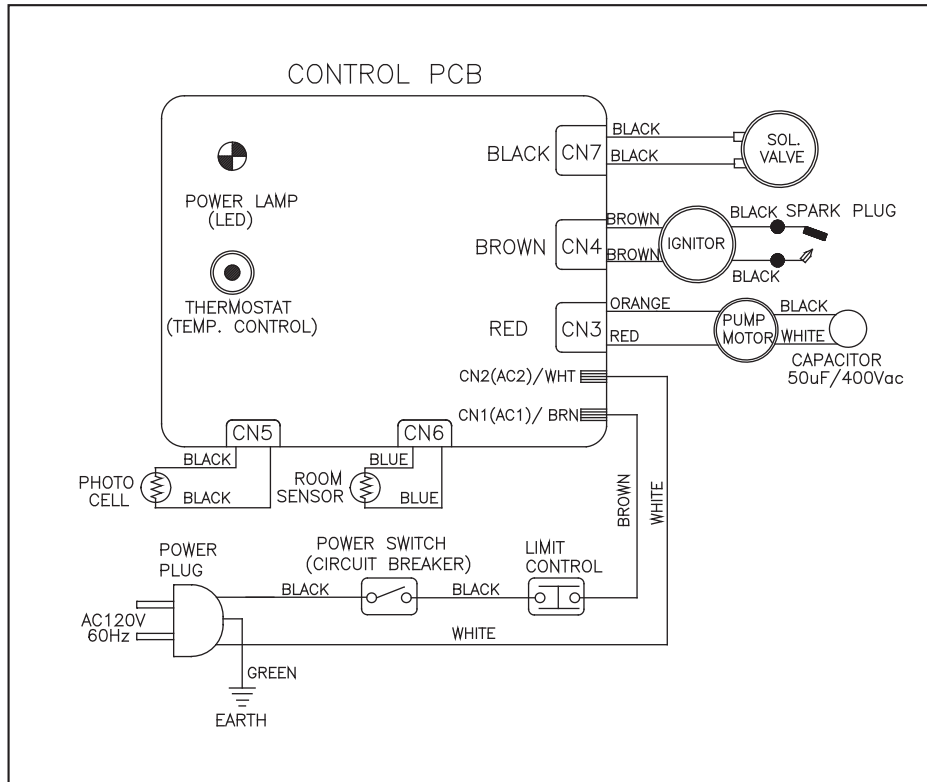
CONTROL PCB

POWER LAMP
(LED)

THERMOSTAT
(TEMP. CONTROL)

BLACK CN7

BLACK

BLACK

SOL.
VALVE

BROWN CN4

BROWN

BROWN

IGNITOR

BLACK SPARK PLUG

BLACK

RED CN3

ORANGE

RED

PUMP
MOTOR

BLACK

WHITE

CAPACITOR
50uF/400Vac

CN2(AC2)/WHT

CN1(AC1)/ BRN

CN5

BLACK

PHOTO
CELL

BLACK

CN6

BLUE

ROOM
SENSOR

BLUE

BROWN

WHITE

POWER
PLUG

POWER SWITCH
(CIRCUIT BREAKER)

LIMIT
CONTROL

BLACK

BLACK

AC120V
60Hz

WHITE

GREEN

EARTH